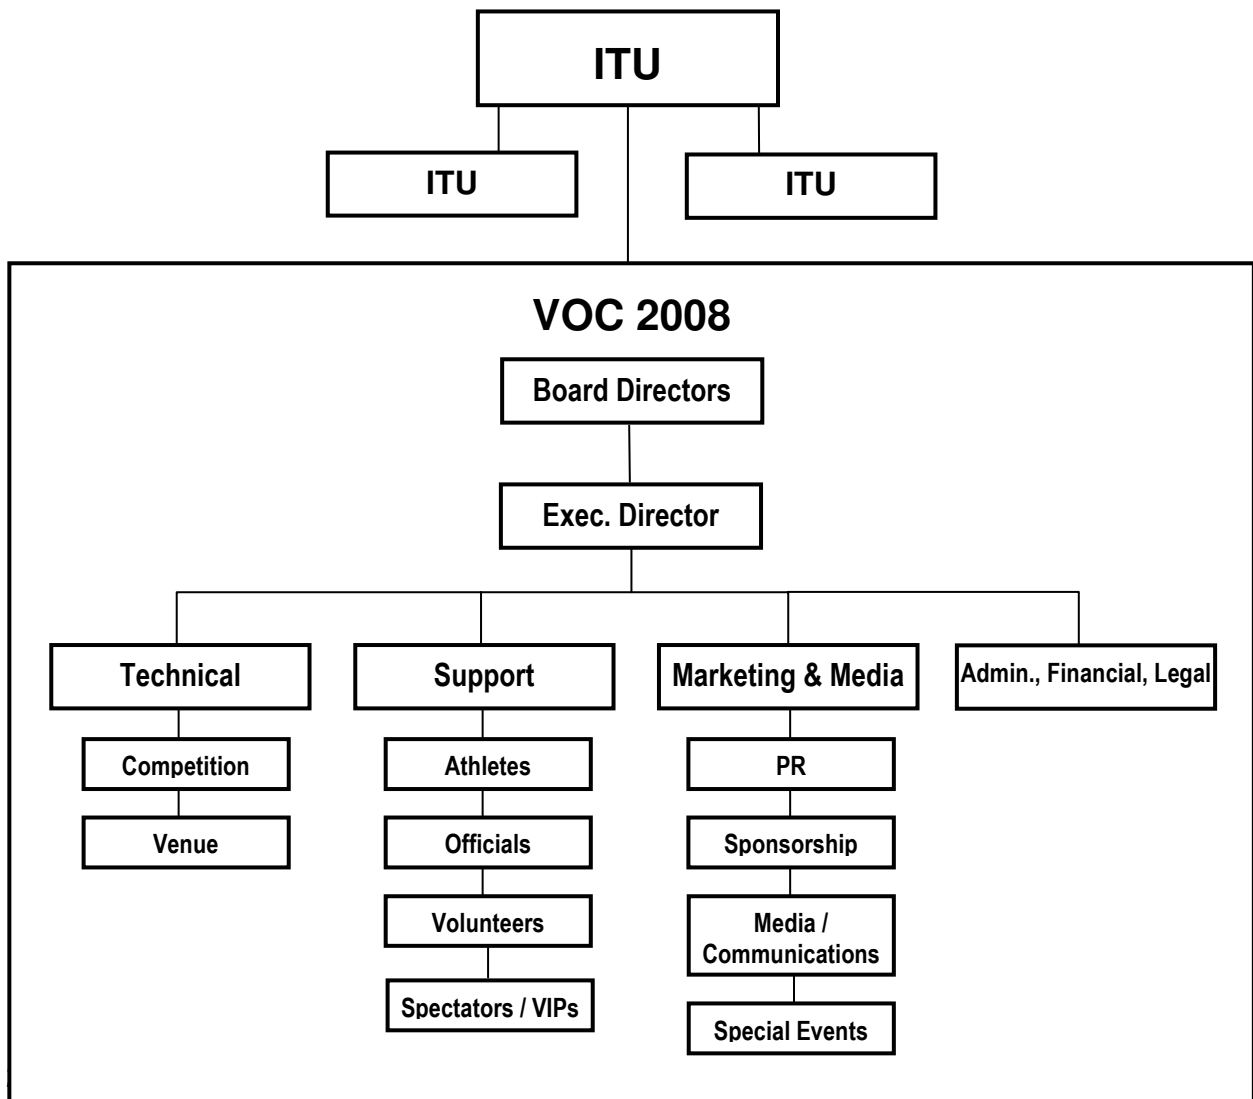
ITU

ITU

ITU

VOC 2008

Board Directors

Exec. Director

Technical

Competition

Venue

Support

Athletes

Officials

Volunteers

Spectators / VIPs

Marketing & Media

PR

Sponsorship

Media / Communications

Special Events

Admin., Financial, Legal